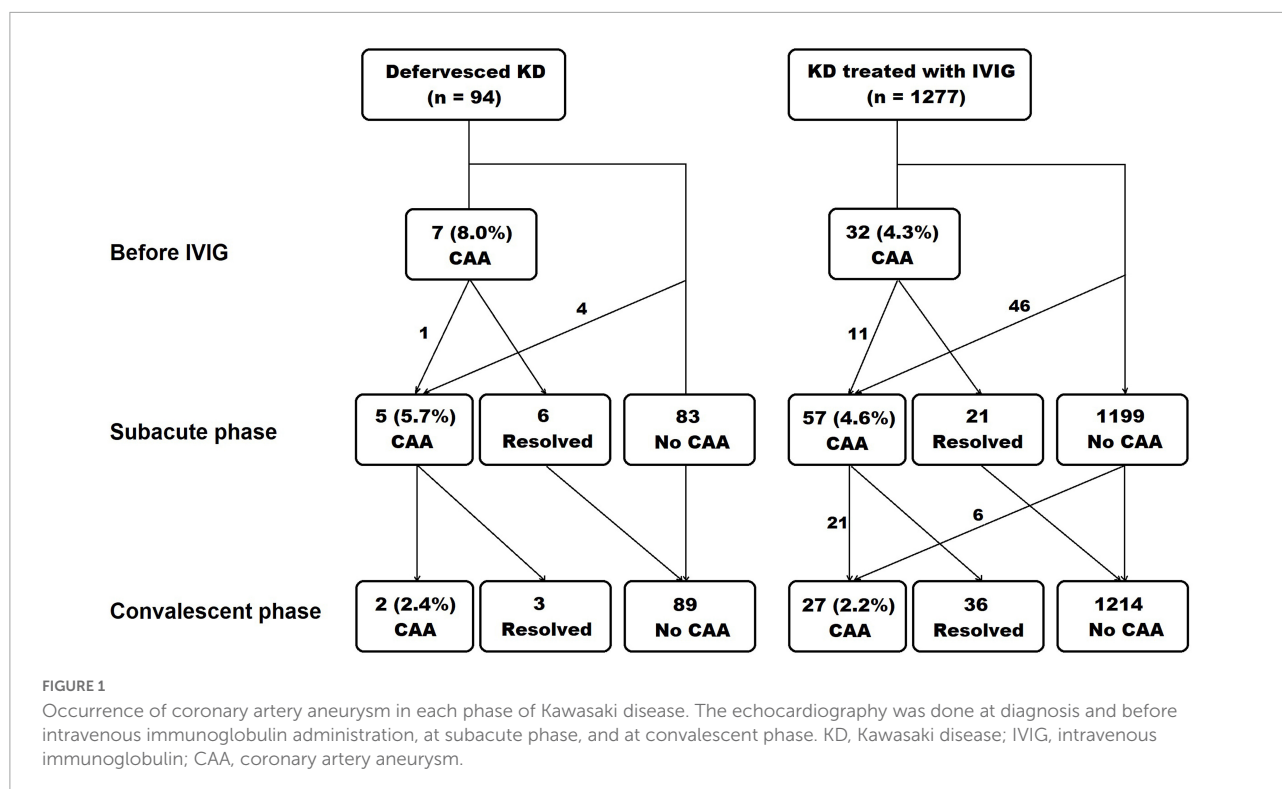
Defervesced KD
(n = 94)

KD treated with IVIG
(n = 1277)

Before IVIG

7 (8.0%)
CAA

32 (4.3%)
CAA

1

4

11

46

Subacute phase

5 (5.7%)
CAA

6
Resolved

83
No CAA

57 (4.6%)
CAA

21
Resolved

1199
No CAA

21

6

Convalescent phase

2 (2.4%)
CAA

3
Resolved

89
No CAA

27 (2.2%)
CAA

36
Resolved

1214
No CAA

FIGURE 1

Occurrence of coronary artery aneurysm in each phase of Kawasaki disease. The echocardiography was done at diagnosis and before intravenous immunoglobulin administration, at subacute phase, and at convalescent phase. KD, Kawasaki disease; IVIG, intravenous immunoglobulin; CAA, coronary artery aneurysm.